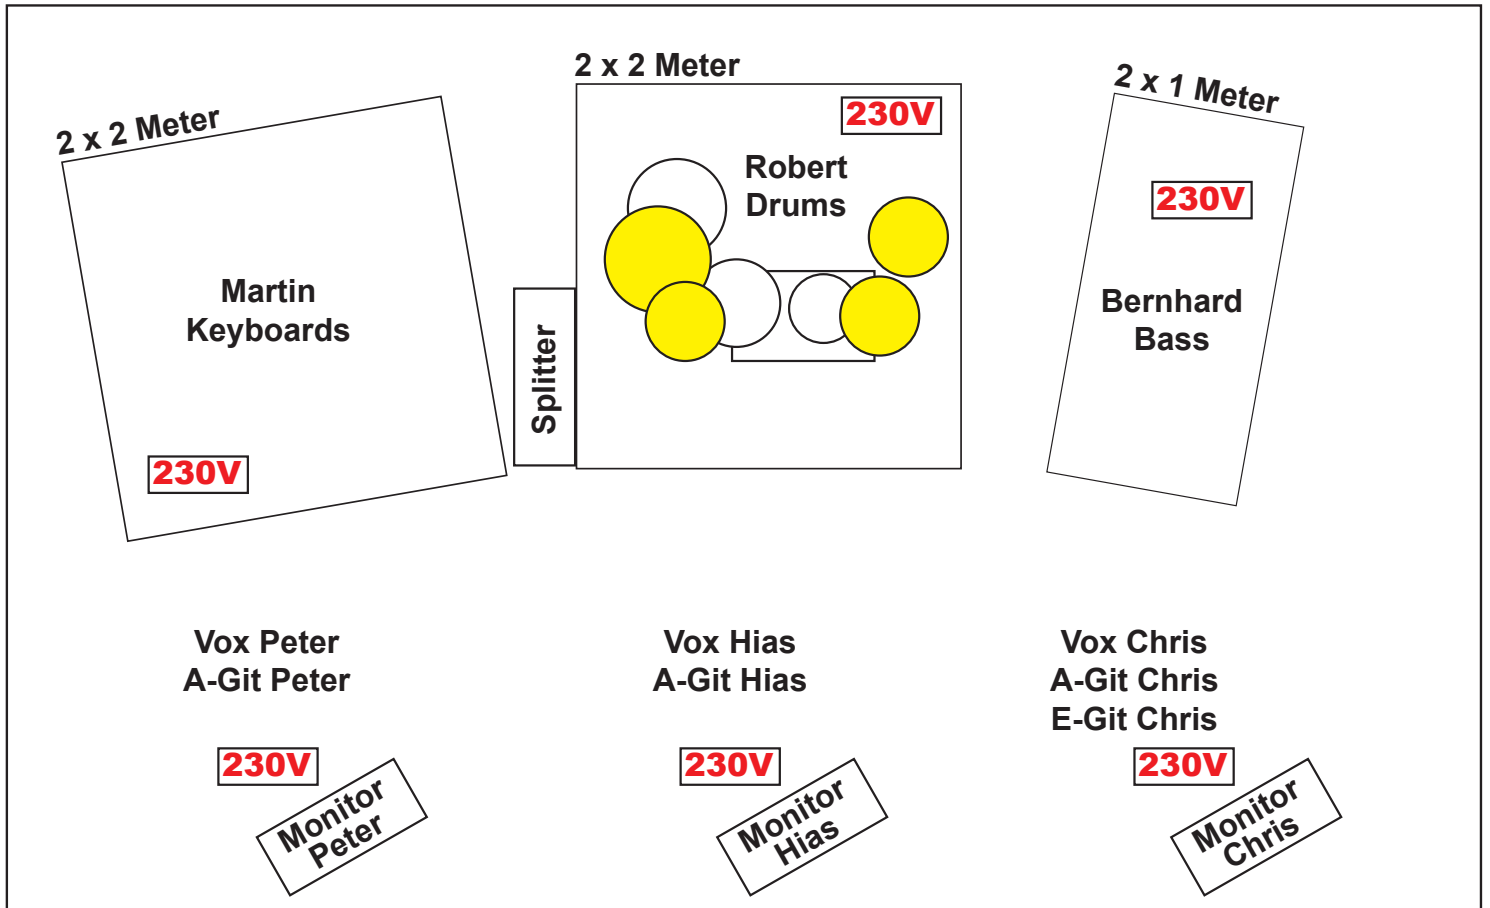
2 x 2 Meter

Martin
Keyboards

230V

2 x 2 Meter

230V

Robert
Drums

Splitter

2 x 1 Meter

230V

Bernhard
Bass

Vox Peter
A-Git Peter

230V

Monitor
Peter

Vox Hias
A-Git Hias

230V

Monitor
Hias

Vox Chris
A-Git Chris
E-Git Chris

230V

Monitor
Chris